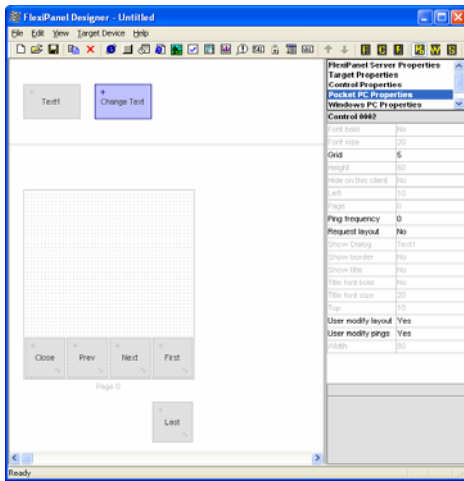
FlexiPanel Designer - Untitled

File Edit View Target Device Help

Text1

Change Text

Close

Prev

Next

First

Page 0

Last

FlexiPanel Server Properties
Target Properties
Control Properties
Pocket PC Properties
Windows PC Properties

Control 0002

| | |
|---|---|
| Font bold | No |
| Font size | 20 |
| Grid | 5 |
| Height | 60 |
| Hide on this client | No |
| Left | 10 |
| Page | 0 |
| Ping frequency | 0 |
| Request layout | No |
| Show Dialog | Text1 |
| Show border | No |
| Show title | No |
| Title font bold | No |
| Title font size | 20 |
| Top | 10 |
| User modify layout | Yes |
| User modify pings | Yes |
| Width | 80 |

Ready